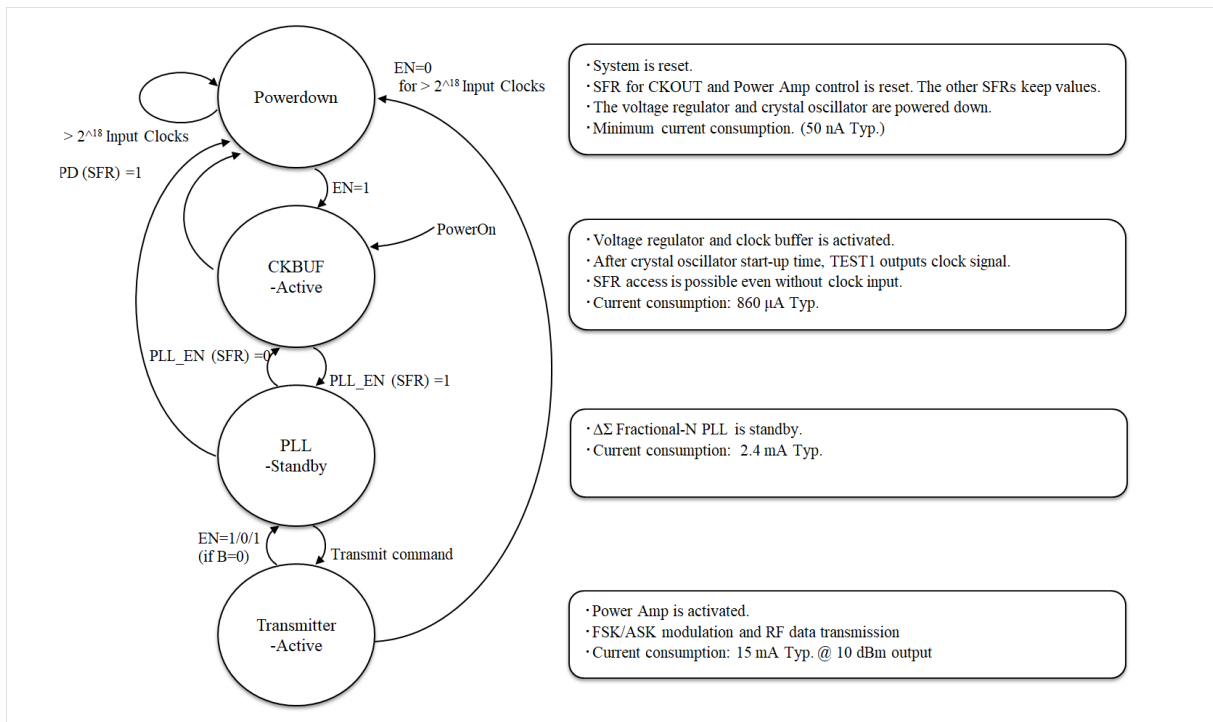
EN=0
for > $2^{\wedge 18}$ Input Clocks

Powerdown

> $2^{\wedge 18}$ Input Clocks

PD (SFR) =1

EN=1

PowerOn

CKBUF
-Active

PLL_EN (SFR) =0

PLL_EN (SFR) =1

PLL
-Standby

EN=1/0/1
(if B=0)

Transmit command

Transmitter
-Active

・System is reset.
・SFR for CKOUT and Power Amp control is reset. The other SFRs keep values.
・The voltage regulator and crystal oscillator are powered down.
・Minimum current consumption. (50 nA Typ.)

・Voltage regulator and clock buffer is activated.
・After crystal oscillator start-up time, TEST1 outputs clock signal.
・SFR access is possible even without clock input.
・Current consumption: 860 μA Typ.

・ΔΣ Fractional-N PLL is standby.
・Current consumption: 2.4 mA Typ.

・Power Amp is activated.
・FSK/ASK modulation and RF data transmission
・Current consumption: 15 mA Typ. @ 10 dBm output